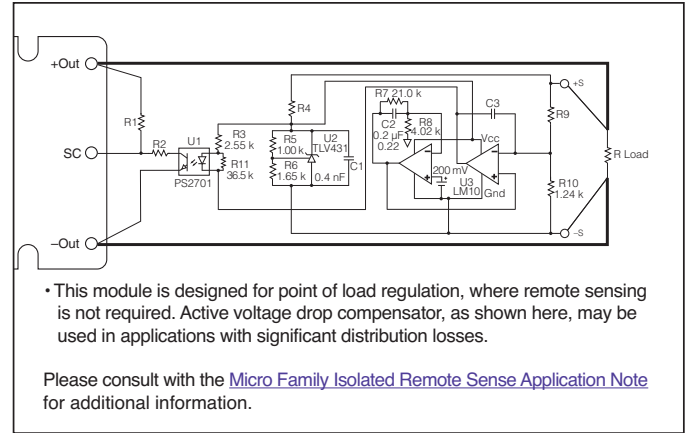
+Out

SC

–Out

R1

R2

U1

PS2701

R3
2.55 k

R11
36.5 k

R4

R5
1.00 k

R6
1.65 k

U2
TLV431

C1

0.4 nF

R7 21.0 k

C2
0.2 µF

R8
4.02 k

0.22

200 mV

U3
LM10

Vcc

Gnd

C3

R9

R10
1.24 k

+S

–S

R Load

• This module is designed for point of load regulation, where remote sensing is not required. Active voltage drop compensator, as shown here, may be used in applications with significant distribution losses.

Please consult with the Micro Family Isolated Remote Sense Application Note for additional information.